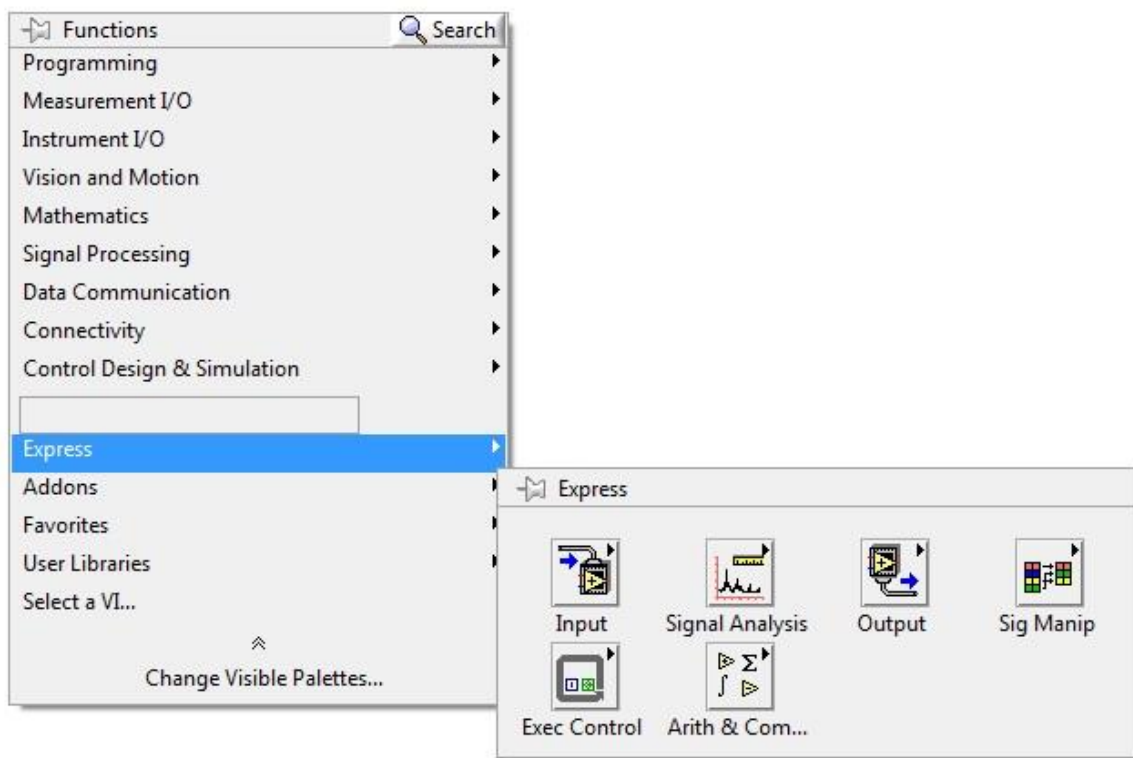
Functions
Search
Programming
Measurement I/O
Instrument I/O
Vision and Motion
Mathematics
Signal Processing
Data Communication
Connectivity
Control Design & Simulation
Express
Addons
Favorites
User Libraries
Select a VI...
Change Visible Palettes...

Express
Input
Signal Analysis
Output
Sig Manip
Exec Control
Arith & Com...